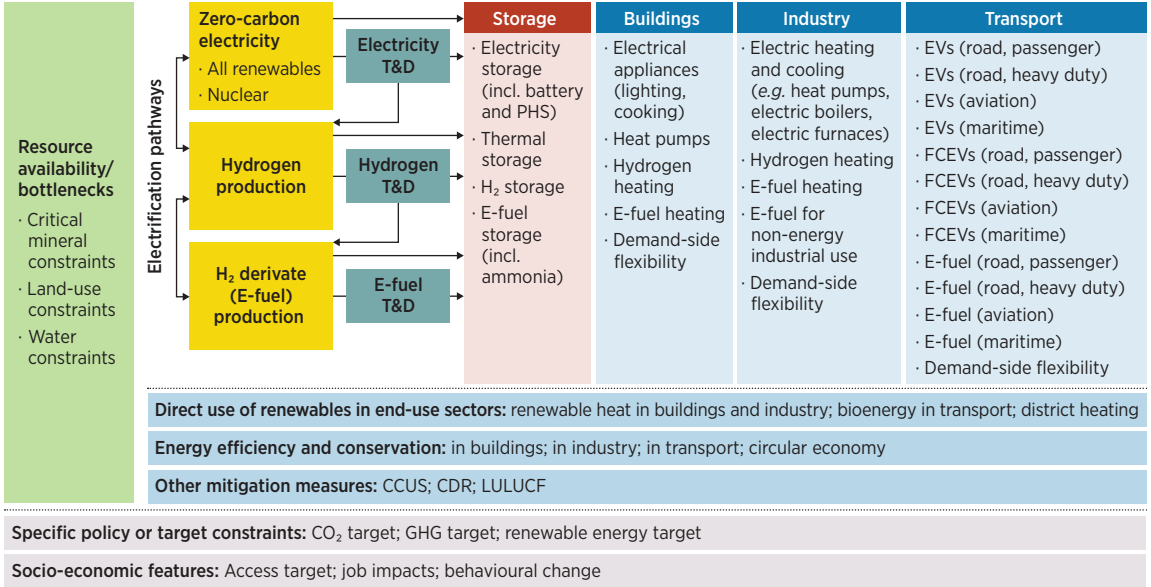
Resource availability/ bottlenecks
· Critical mineral constraints
· Land-use constraints
· Water constraints

Electrification pathways

Zero-carbon electricity
· All renewables
· Nuclear

Electricity T&D

Hydrogen production

Hydrogen T&D

$H_2$ derivate (E-fuel) production

E-fuel T&D

Storage
· Electricity storage (incl. battery and PHS)
· Thermal storage
· $H_2$ storage
· E-fuel storage (incl. ammonia)

Buildings
· Electrical appliances (lighting, cooking)
· Heat pumps
· Hydrogen heating
· E-fuel heating
· Demand-side flexibility

Industry
· Electric heating and cooling (*e.g.* heat pumps, electric boilers, electric furnaces)
· Hydrogen heating
· E-fuel heating
· E-fuel for non-energy industrial use
· Demand-side flexibility

Transport
· EVs (road, passenger)
· EVs (road, heavy duty)
· EVs (aviation)
· EVs (maritime)
· FCEVs (road, passenger)
· FCEVs (road, heavy duty)
· FCEVs (aviation)
· FCEVs (maritime)
· E-fuel (road, passenger)
· E-fuel (road, heavy duty)
· E-fuel (aviation)
· E-fuel (maritime)
· Demand-side flexibility

Direct use of renewables in end-use sectors: renewable heat in buildings and industry; bioenergy in transport; district heating

Energy efficiency and conservation: in buildings; in industry; in transport; circular economy

Other mitigation measures: CCUS; CDR; LULUCF

Specific policy or target constraints: $CO_2$ target; GHG target; renewable energy target

Socio-economic features: Access target; job impacts; behavioural change